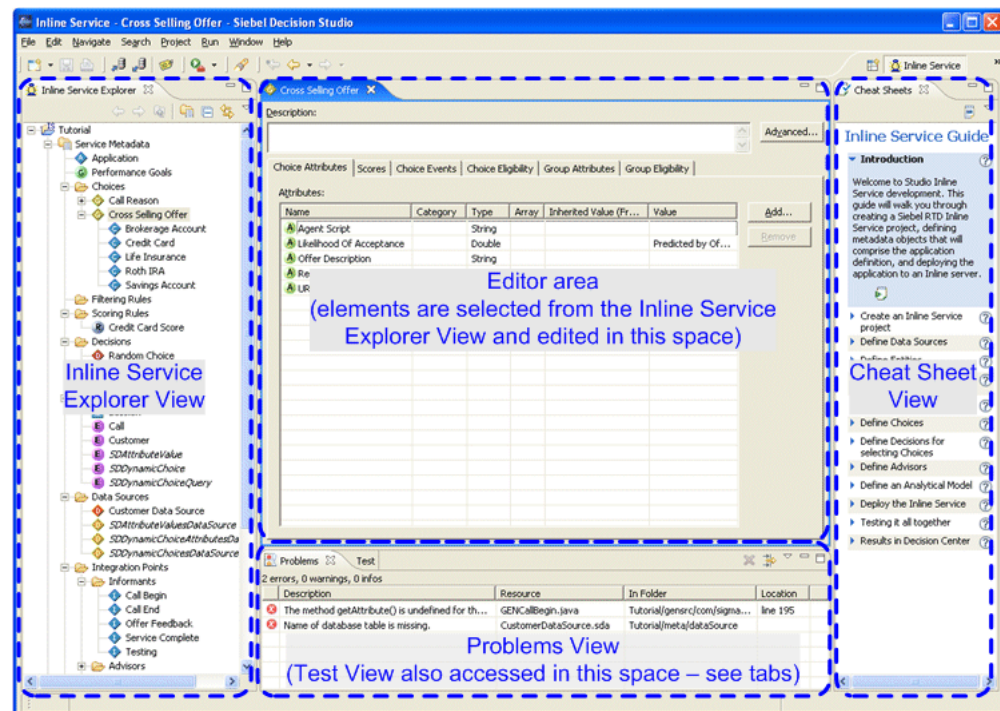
Inline Service - Cross Selling Offer - Siebel Decision Studio

File Edit Navigate Search Project Run Window Help

Inline Service

Inline Service Explorer

Tutorial
Service Metadata
Application
Performance Goals
Choices
Call Reason
Cross Selling Offer
Brokerage Account
Credit Card
Life Insurance
Roth IRA
Savings Account
Filtering Rules
Scoring Rules
Credit Card Score
Decisions
Random Choice

Inline Service Explorer View

Call
Customer
SDAttributeValue
SDDynamicChoice
SDDynamicChoiceQuery
Data Sources
Customer Data Source
SDAttributeValuesDataSource
SDDynamicChoiceAttributesDa
SDDynamicChoicesDataSource
Integration Points
Informants
Call Begin
Call End
Offer Feedback
Service Complete
Testing
Advisors

Cross Selling Offer

Description:

Advanced...

Choice Attributes | Scores | Choice Events | Choice Eligibility | Group Attributes | Group Eligibility

Attributes:

| Name | Category | Type | Array | Inherited Value (Fr... | Value |
|---|---|---|---|---|---|
| Agent Script | | String | | | |
| Likelihood Of Acceptance | | Double | | | Predicted by Of... |
| Offer Description | | String | | | |
| Re | | | | | |
| UR | | | | | |

Add...
Remove

Editor area
(elements are selected from the Inline Service Explorer View and edited in this space)

Problems | Test

2 errors, 0 warnings, 0 infos

| Description | Resource | In Folder | Location |
|---|---|---|---|
| The method getAttribute() is undefined for th... | GENCallBegin.java | Tutorial/gensrc/com/sigma... | line 195 |
| Name of database table is missing. | CustomerDataSource.sda | Tutorial/meta/dataSource | |

Problems View
(Test View also accessed in this space – see tabs)

Cheat Sheets

Inline Service Guide

Introduction

Welcome to Studio Inline Service development. This guide will walk you through creating a Siebel RTD Inline Service project, defining metadata objects that will comprise the application definition, and deploying the application to an Inline server.

Create an Inline Service project
Define Data Sources
Define Entities

Cheat Sheet View

Define Choices
Define Decisions for selecting Choices
Define Advisors
Define an Analytical Model
Deploy the Inline Service
Testing it all together
Results in Decision Center